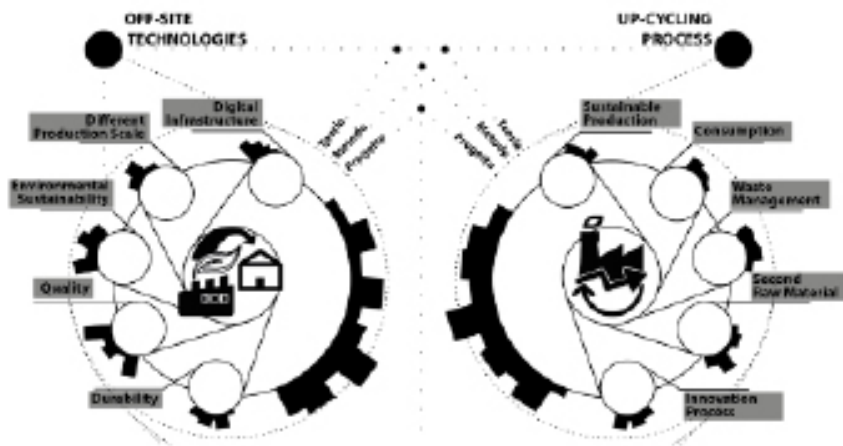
OFF-SITE TECHNOLOGIES

UP-CYCLING PROCESS

Different Production Scale

Digital Infrastructure

Environmental Sustainability

Quality

Durability

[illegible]

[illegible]

Sustainable Production

Consumption

Waste Management

Second Raw Material

Innovation Process